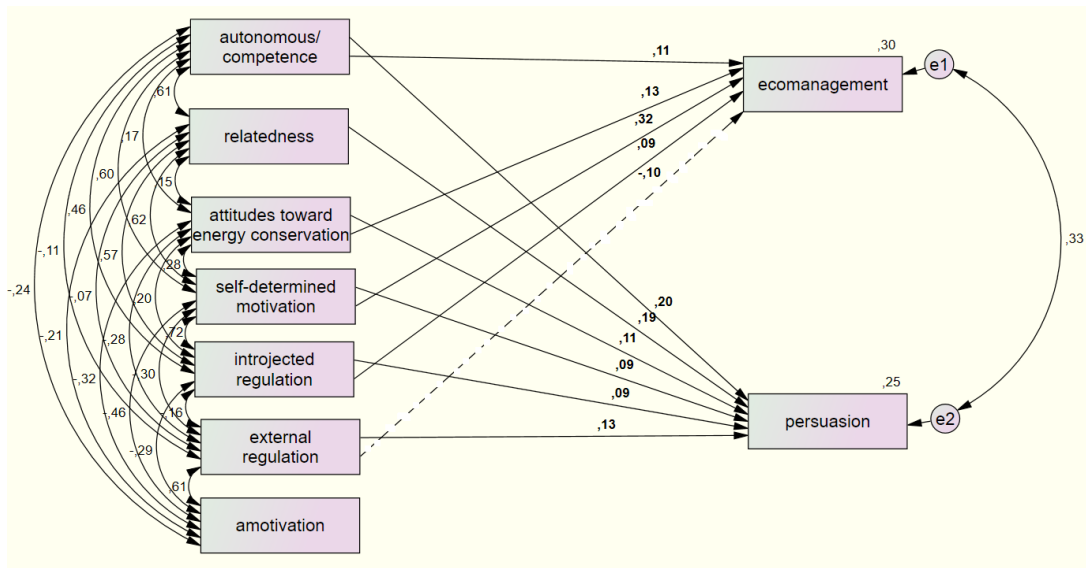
autonomous/ competence

relatedness

attitudes toward energy conservation

self-determined motivation

introjected regulation

external regulation

amotivation

,30

ecomanagement

e1

,25

persuasion

e2

,33

,11

,13

,32

,09

-,10

,20

,19

,11

,09

,09

,13

,61

,17

,60

,46

-,11

-,24

,15

,62

,57

,07

-,21

,28

,20

,28

-,32

,72

-,30

-,46

-,16

-,29

,61